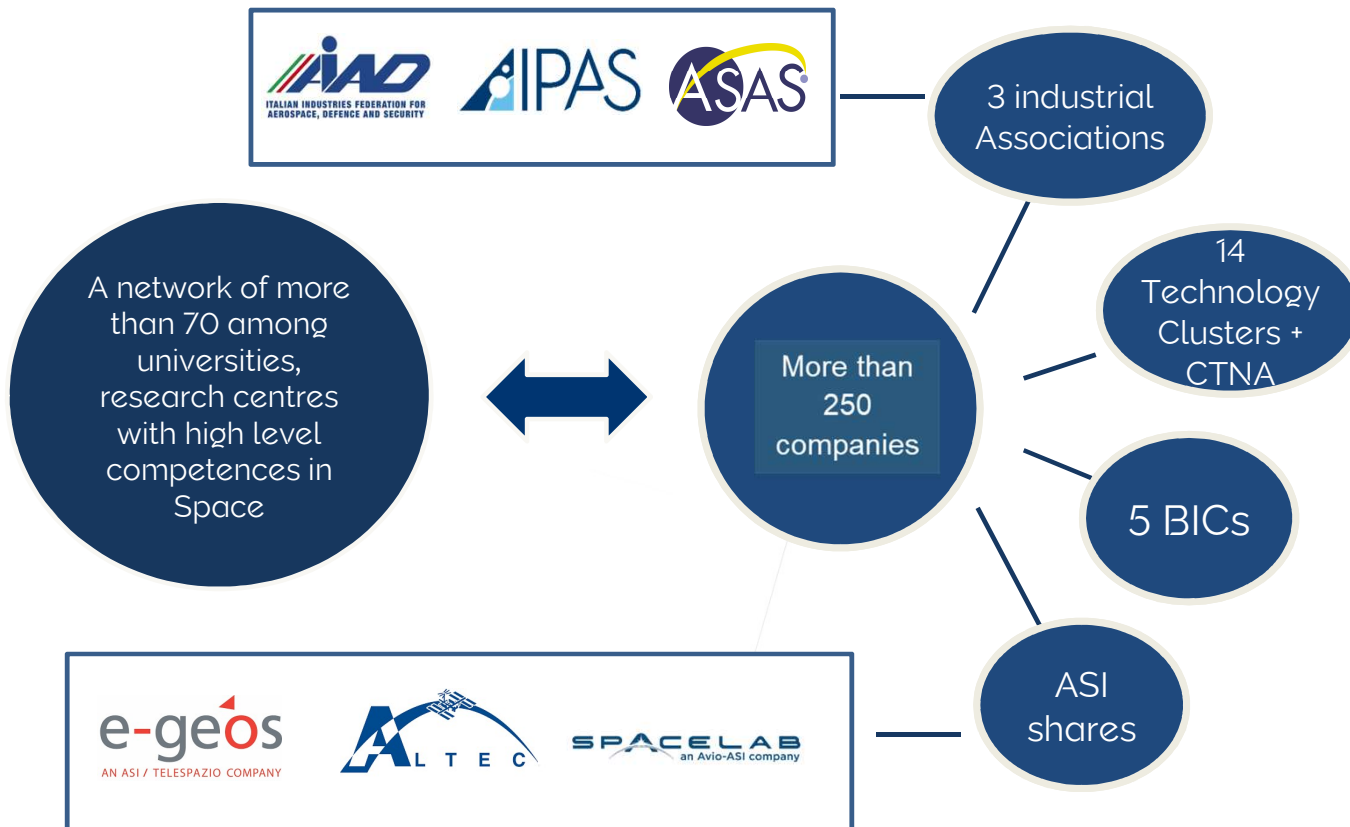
AIAD
ITALIAN INDUSTRIES FEDERATION FOR AEROSPACE, DEFENCE AND SECURITY

AIPAS

ASAS

3 industrial Associations

A network of more than 70 among universities, research centres with high level competences in Space

More than 250 companies

14 Technology Clusters + CTNA

5 BICs

ASI shares

e-geos
AN ASI / TELESPAZIO COMPANY

ALTEC

SPACELAB
an Avio-ASI company